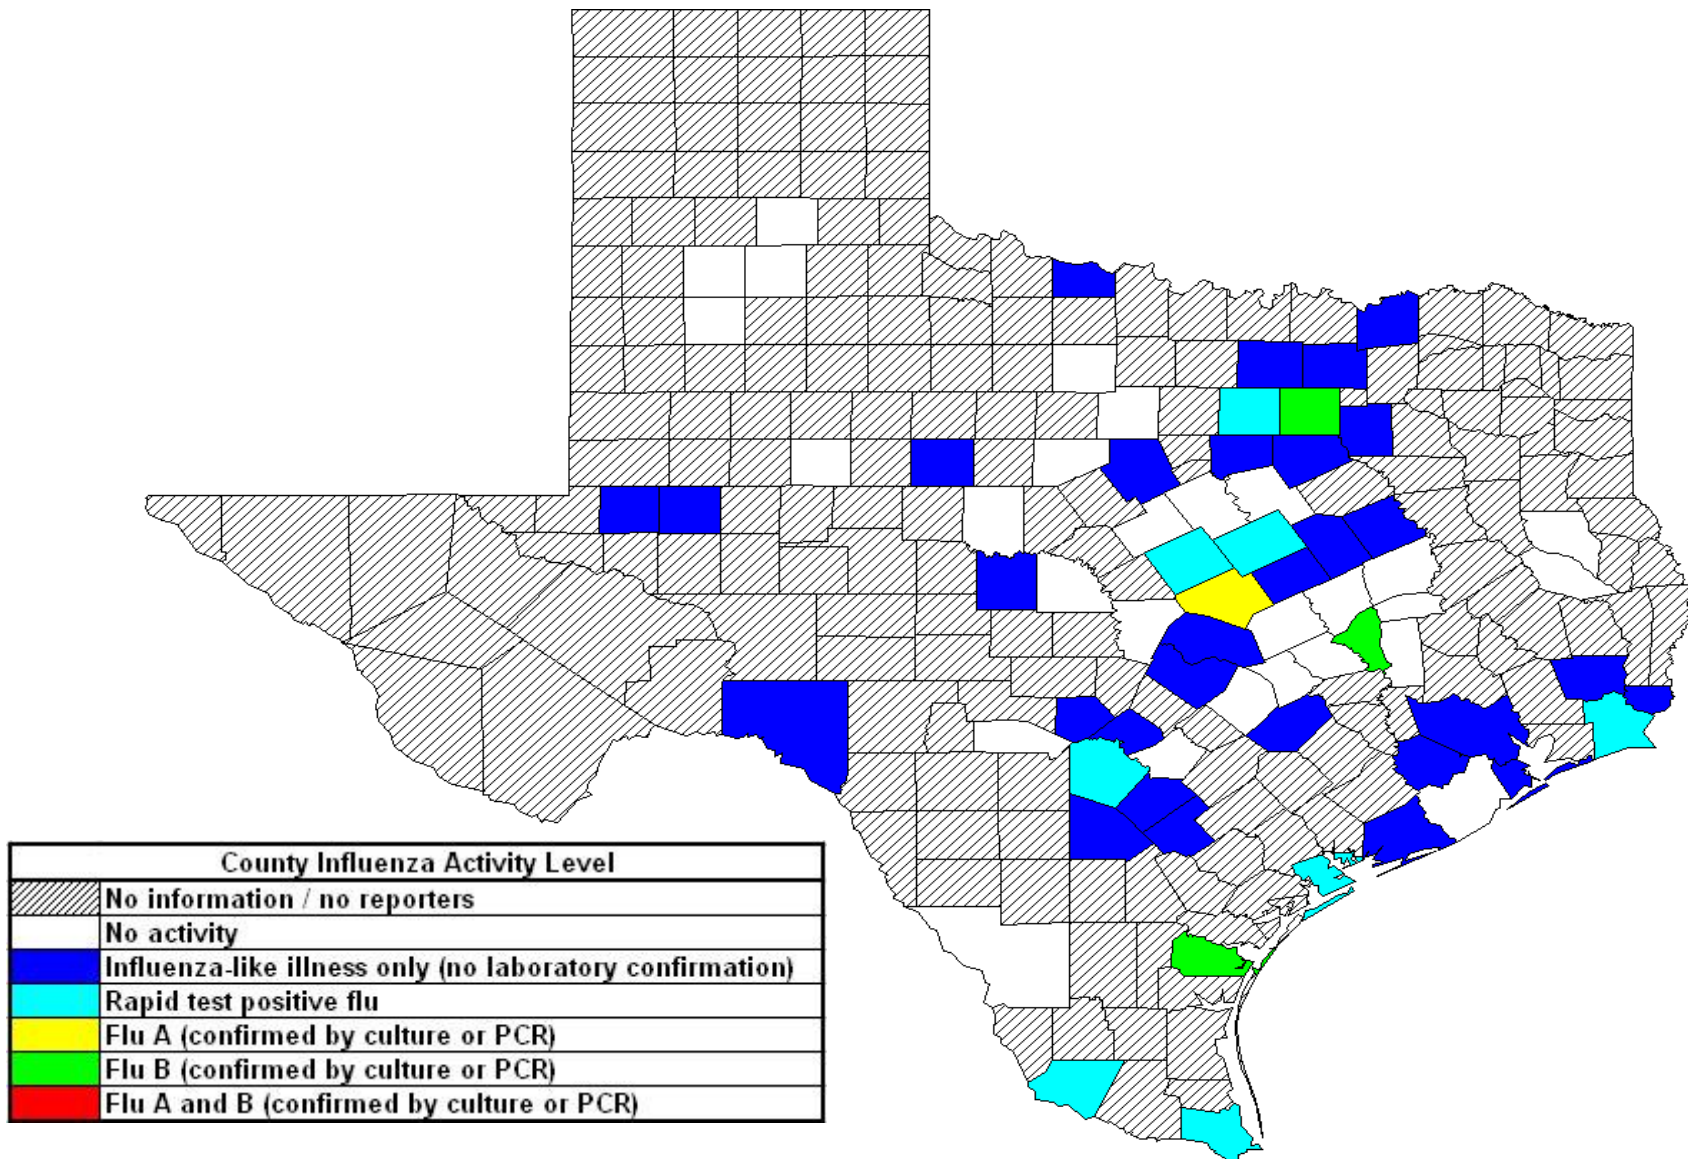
| County Influenza Activity Level | |
|---|---|
| | No information / no reporters |
| | No activity |
| | Influenza-like illness only (no laboratory confirmation) |
| | Rapid test positive flu |
| | Flu A (confirmed by culture or PCR) |
| | Flu B (confirmed by culture or PCR) |
| | Flu A and B (confirmed by culture or PCR) |